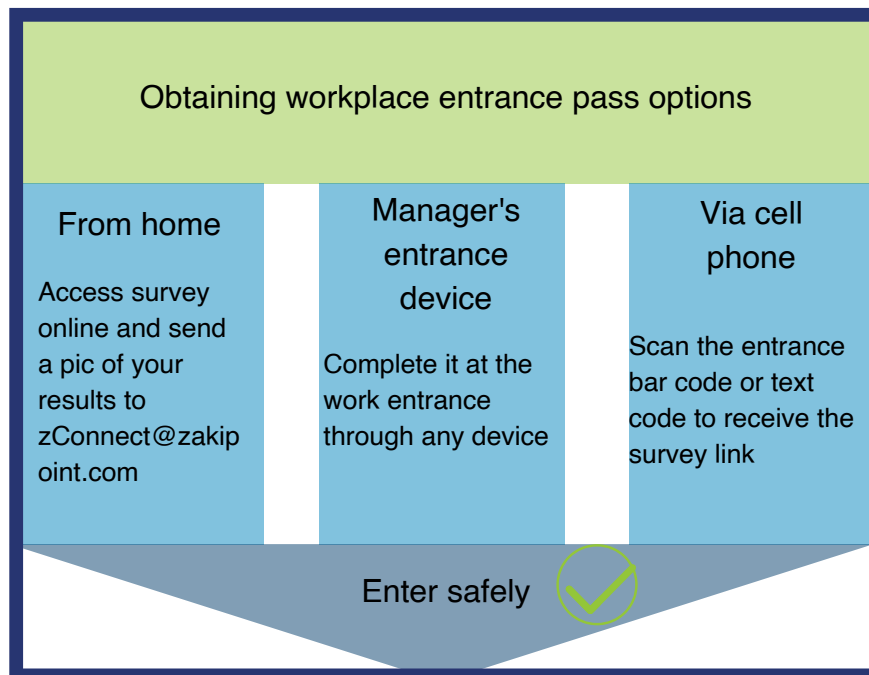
Obtaining workplace entrance pass options

From home

Access survey online and send a pic of your results to zConnect@zakipoint.com

Manager's entrance device

Complete it at the work entrance through any device

Via cell phone

Scan the entrance bar code or text code to receive the survey link

Enter safely